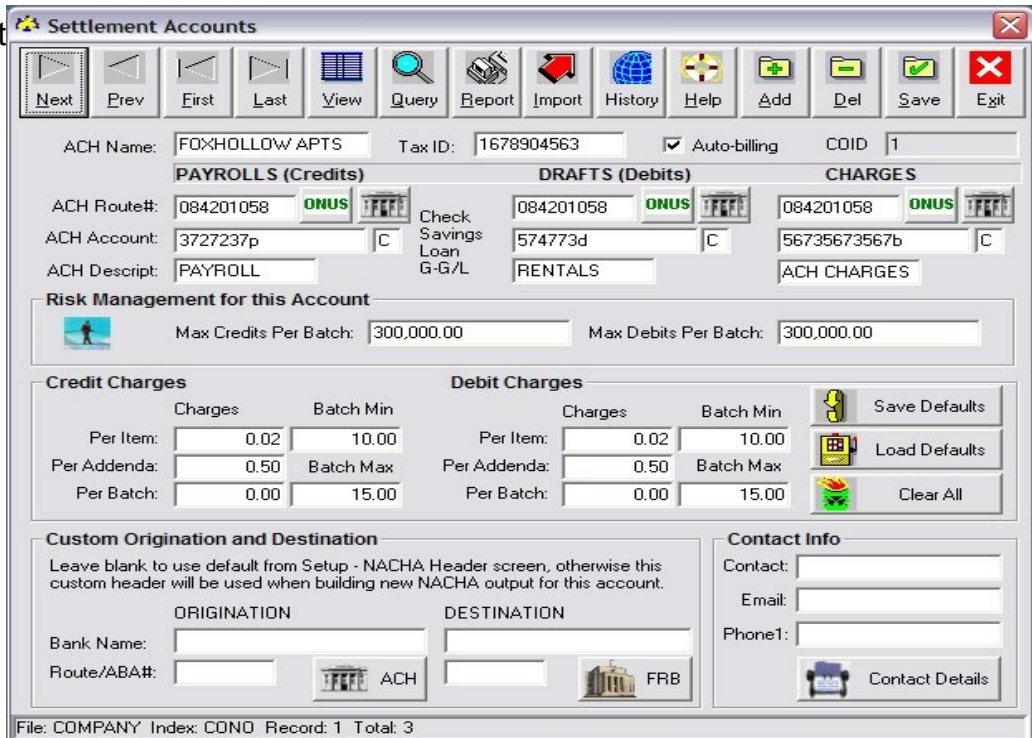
Settlement Accounts

Next Prev First Last View Query Report Import History Help Add Del Save Exit

ACH Name: FOXHOLLOW APTS Tax ID: 1678904563 Auto-billing COID 1

PAYROLLS (Credits) DRAFTS (Debits) CHARGES

ACH Route#: 084201058 ONUS Check 084201058 ONUS 084201058 ONUS

ACH Account: 3727237p C Savings Loan 574773d C 56735673567b C

ACH Descript: PAYROLL G-G/L RENTALS ACH CHARGES

Risk Management for this Account

Max Credits Per Batch: 300,000.00 Max Debits Per Batch: 300,000.00

Credit Charges

| | Charges | Batch Min |
|---|---|---|
| Per Item: | 0.02 | 10.00 |
| Per Addenda: | 0.50 | Batch Max |
| Per Batch: | 0.00 | 15.00 |

Debit Charges

| | Charges | Batch Min |
|---|---|---|
| Per Item: | 0.02 | 10.00 |
| Per Addenda: | 0.50 | Batch Max |
| Per Batch: | 0.00 | 15.00 |

Save Defaults
Load Defaults
Clear All

Custom Origination and Destination

Leave blank to use default from Setup - NACHA Header screen, otherwise this custom header will be used when building new NACHA output for this account.

ORIGINATION DESTINATION

Bank Name:
Route/ABA#: ACH FRB

Contact Info
Contact:
Email:
Phone1:
Contact Details

File: COMPANY Index: CONO Record: 1 Total: 3